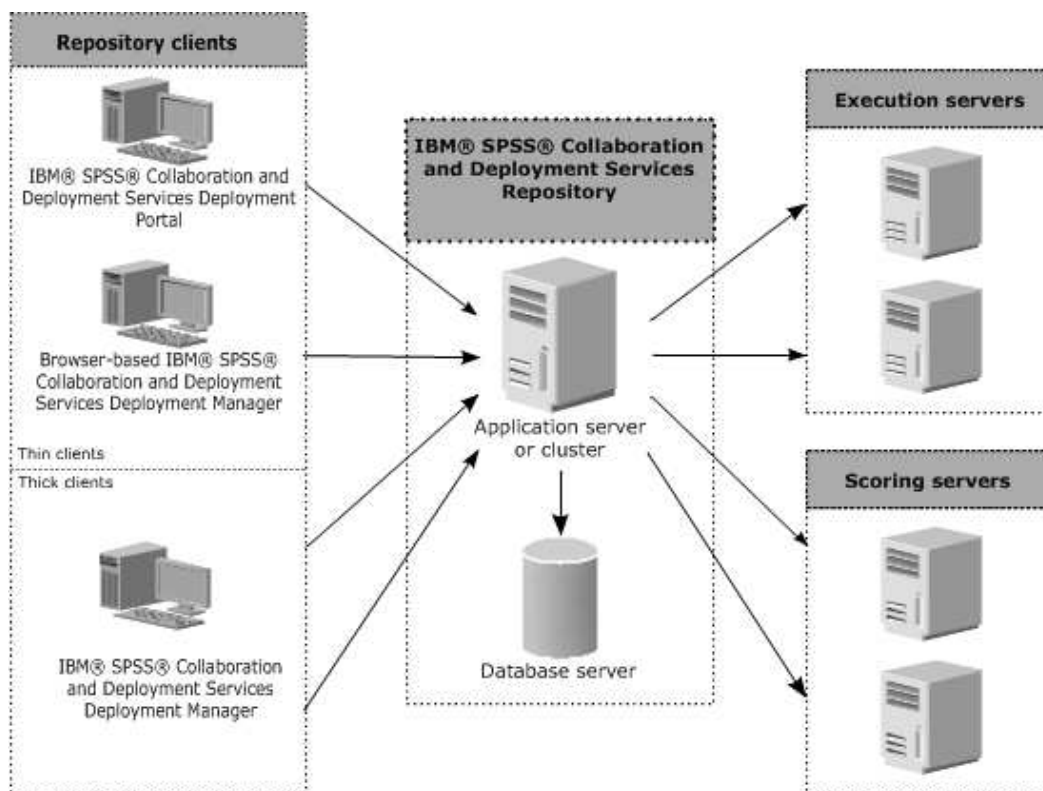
Repository clients

IBM® SPSS® Collaboration and Deployment Services Deployment Portal

Browser-based IBM® SPSS® Collaboration and Deployment Services Deployment Manager

Thin clients

Thick clients

IBM® SPSS® Collaboration and Deployment Services Deployment Manager

IBM® SPSS® Collaboration and Deployment Services Repository

Application server or cluster

Database server

Execution servers

Scoring servers